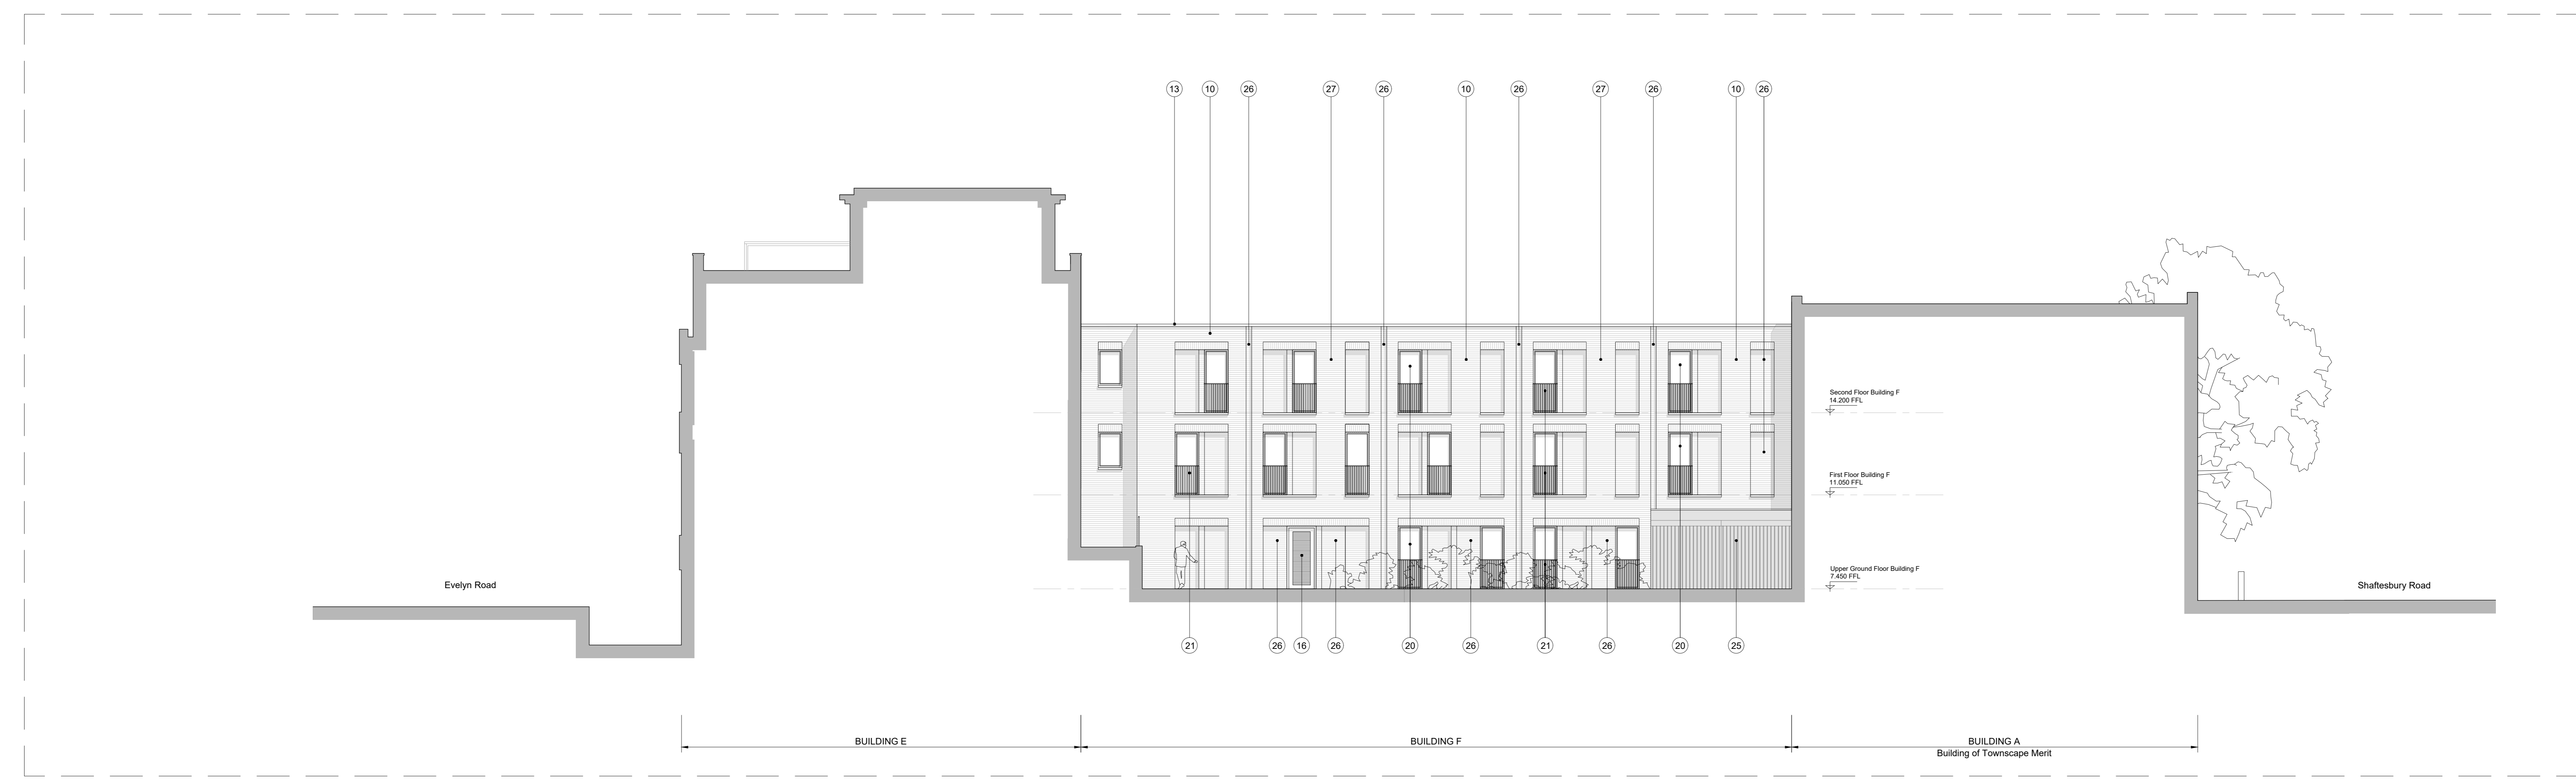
13 10 26 27 26 10 26 27 26 10 26

Second Floor Building F
14.200 FFL

First Floor Building F
11.050 FFL

Upper Ground Floor Building F
7.450 FFL

Evelyn Road

Shaftesbury Road

21 26 16 26 20 26 21 26 20 25

BUILDING E

BUILDING F

BUILDING A
Building of Townscape Merit